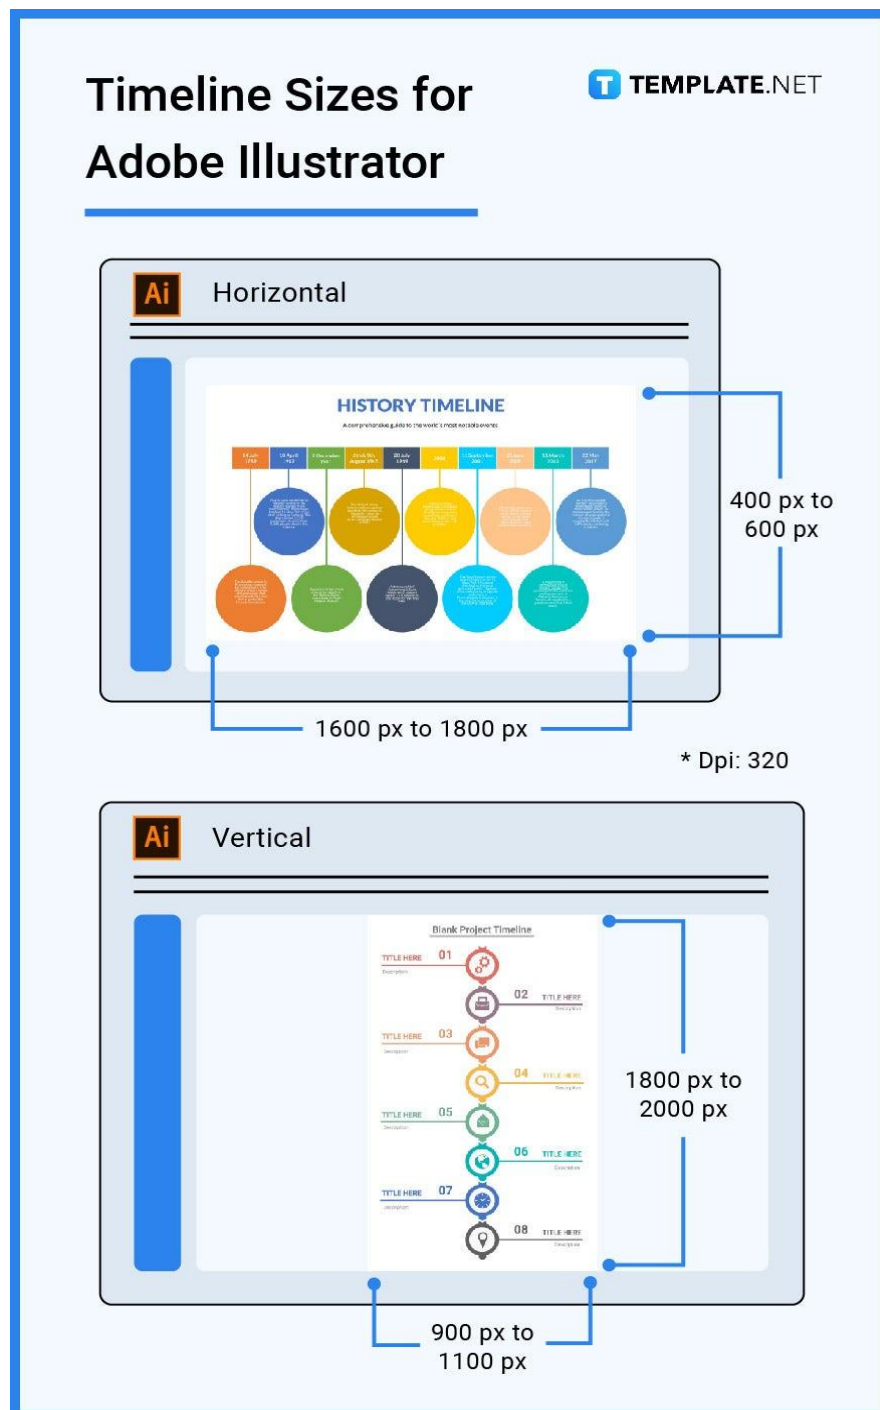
Timeline Sizes for Adobe Illustrator

TEMPLATE.NET

Ai Horizontal

HISTORY TIMELINE

A comprehensive guide to the world's most notable events

400 px to 600 px

1600 px to 1800 px

* Dpi: 320

Ai Vertical

Blank Project Timeline

TITLE HERE 01
Description

02 TITLE HERE
Description

TITLE HERE 03
Description

04 TITLE HERE
Description

TITLE HERE 05
Description

06 TITLE HERE
Description

TITLE HERE 07
Description

08 TITLE HERE
Description

1800 px to 2000 px

900 px to 1100 px